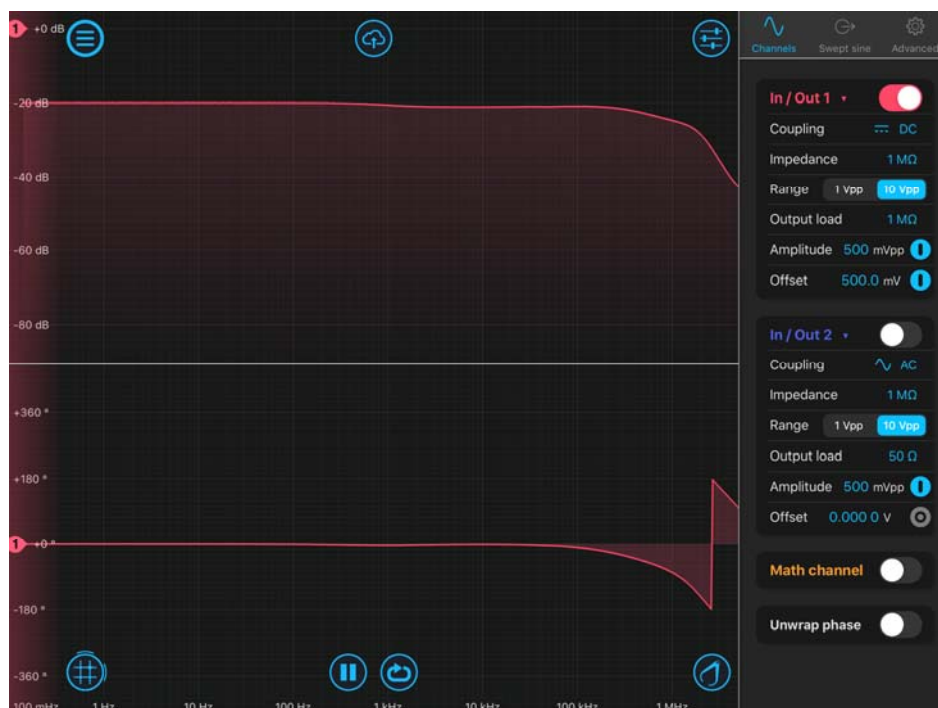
1 +0 dB

-20 dB

-40 dB

-60 dB

-80 dB

+360 °

+180 °

1 +0 °

-180 °

-360 °

100 mHz 1 Hz 10 Hz 100 Hz 1 kHz 10 kHz 100 kHz 1 MHz

Channels Swept sine Advanced

In / Out 1

Coupling DC

Impedance 1 MΩ

Range 1 Vpp 10 Vpp

Output load 1 MΩ

Amplitude 500 mVpp

Offset 500.0 mV

In / Out 2

Coupling AC

Impedance 1 MΩ

Range 1 Vpp 10 Vpp

Output load 50 Ω

Amplitude 500 mVpp

Offset 0.000 0 V

Math channel

Unwrap phase